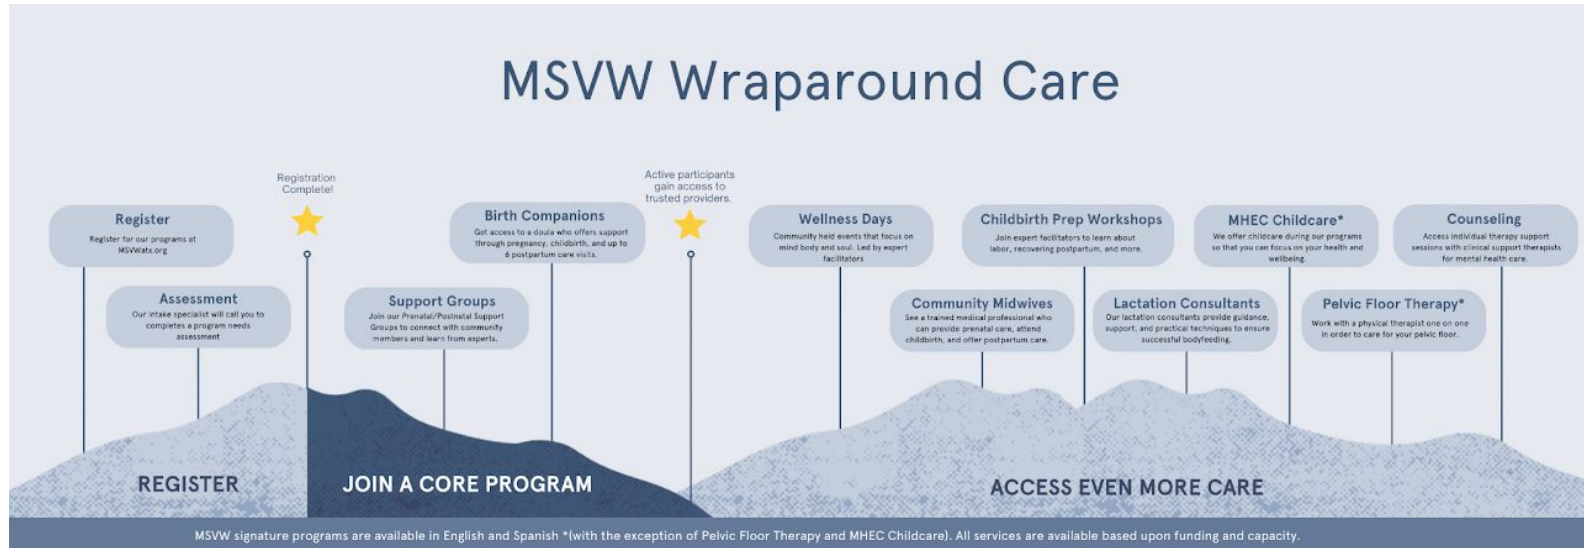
MSVW Wraparound Care

Register
Register for our programs at MSVWatx.org

Assessment
Our intake specialist will call you to completes a program needs assessment

Registration Complete!

Support Groups
Join our Prenatal/Postnatal Support Groups to connect with community members and learn from experts.

Birth Companions
Get access to a doula who offers support through pregnancy, childbirth, and up to 6 postpartum care visits.

Active participants gain access to trusted providers.

Wellness Days
Community held events that focus on mind body and soul. Led by expert facilitators

Community Midwives
See a trained medical professional who can provide prenatal care, attend childbirth, and offer postpartum care.

Childbirth Prep Workshops
Join expert facilitators to learn about labor, recovering postpartum, and more.

Lactation Consultants
Our lactation consultants provide guidance, support, and practical techniques to ensure successful bodyfeeding.

MHEC Childcare*
We offer childcare during our programs so that you can focus on your health and wellbeing.

Pelvic Floor Therapy*
Work with a physical therapist one on one in order to care for your pelvic floor.

Counseling
Access individual therapy support sessions with clinical support therapists for mental health care.

REGISTER

JOIN A CORE PROGRAM

ACCESS EVEN MORE CARE

MSVW signature programs are available in English and Spanish *(with the exception of Pelvic Floor Therapy and MHEC Childcare). All services are available based upon funding and capacity.